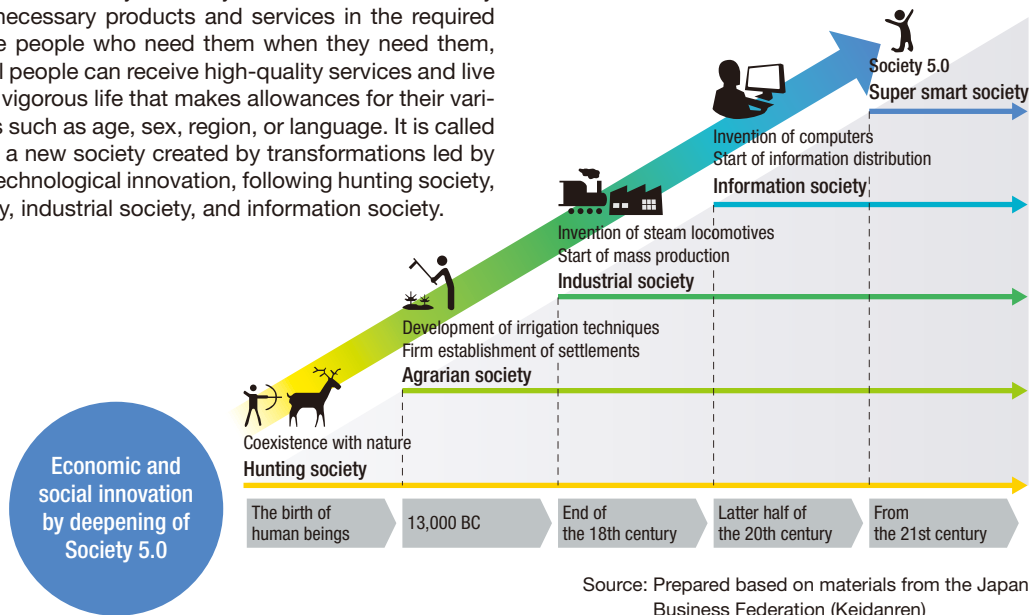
necessary products and services in the required e people who need them when they need them, l people can receive high-quality services and live vigorous life that makes allowances for their varis such as age, sex, region, or language. It is called a new society created by transformations led by echnological innovation, following hunting society, y, industrial society, and information society.

Society 5.0
Super smart society

Invention of computers
Start of information distribution
Information society

Invention of steam locomotives
Start of mass production
Industrial society

Development of irrigation techniques
Firm establishment of settlements
Agrarian society

Coexistence with nature
Hunting society

Economic and social innovation by deepening of Society 5.0

The birth of human beings

13,000 BC

End of the 18th century

Latter half of the 20th century

From the 21st century

Source: Prepared based on materials from the Japan Business Federation (Keidanren)